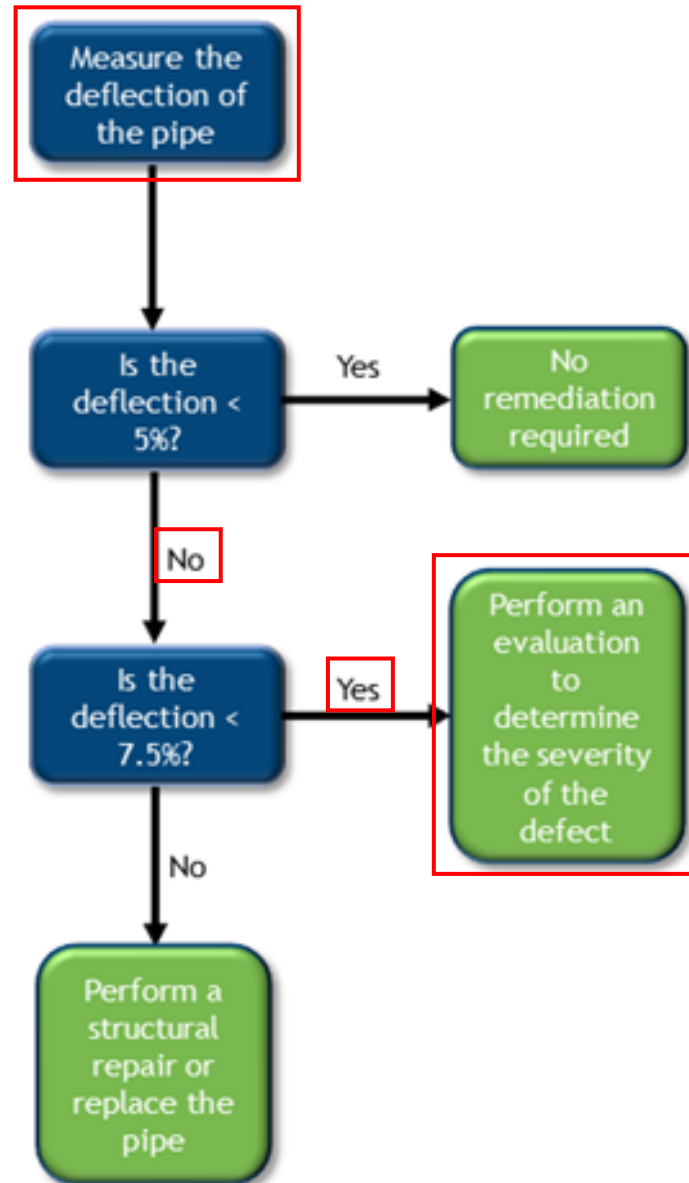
Measure the deflection of the pipe

Is the deflection < 5%?

Yes

No remediation required

No

Is the deflection < 7.5%?

Yes

Perform an evaluation to determine the severity of the defect

No

Perform a structural repair or replace the pipe